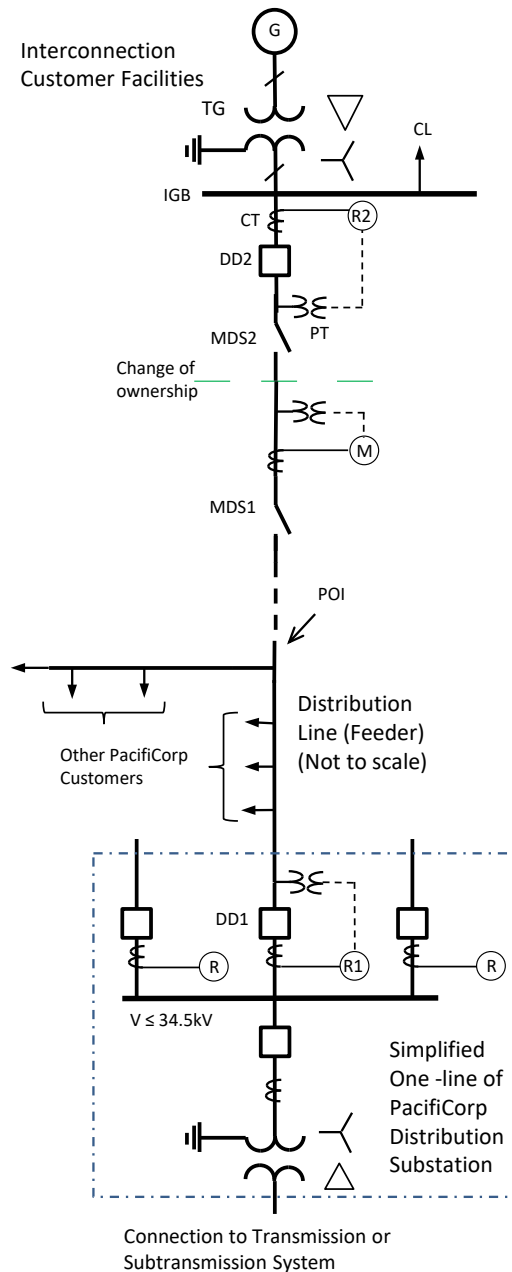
G

Interconnection Customer Facilities

TG

CL

IGB

CT

R2

DD2

PT

MDS2

Change of ownership

M

MDS1

POI

Distribution Line (Feeder) (Not to scale)

Other PacifiCorp Customers

DD1

R

R1

R

V ≤ 34.5kV

Simplified One -line of PacifiCorp Distribution Substation

Connection to Transmission or Subtransmission System